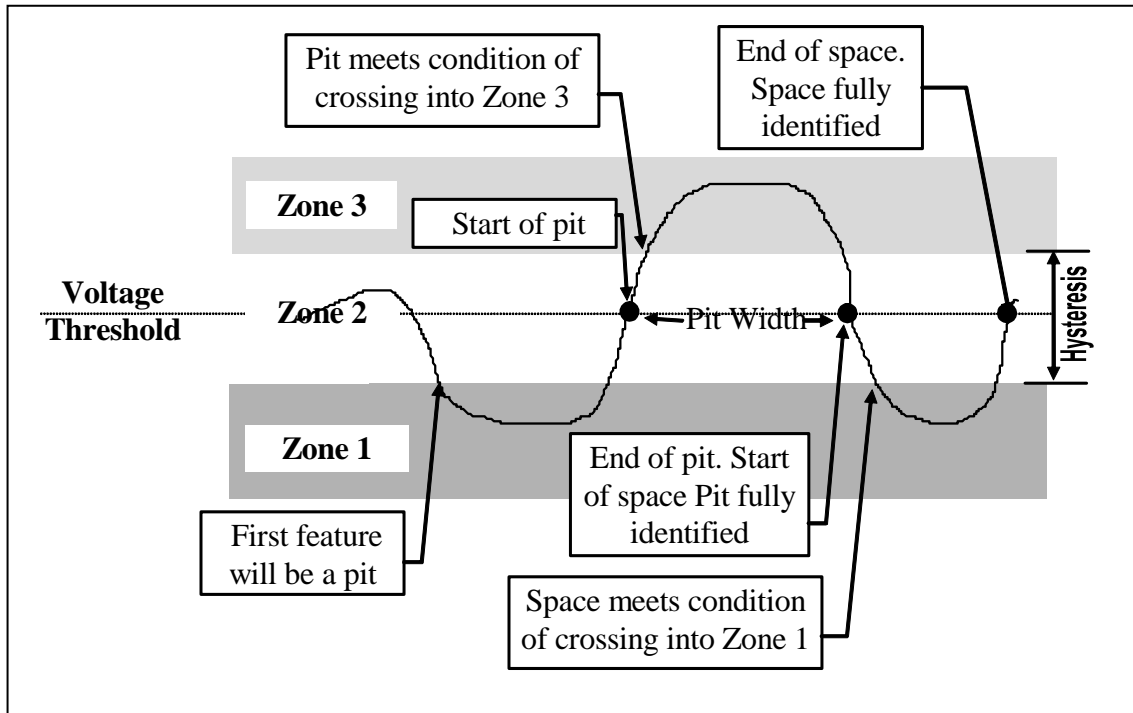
Pit meets condition of crossing into Zone 3

End of space. Space fully identified

Zone 3

Start of pit

Voltage Threshold

Zone 2

Pit Width

Hysteresis

Zone 1

End of pit. Start of space Pit fully identified

First feature will be a pit

Space meets condition of crossing into Zone 1